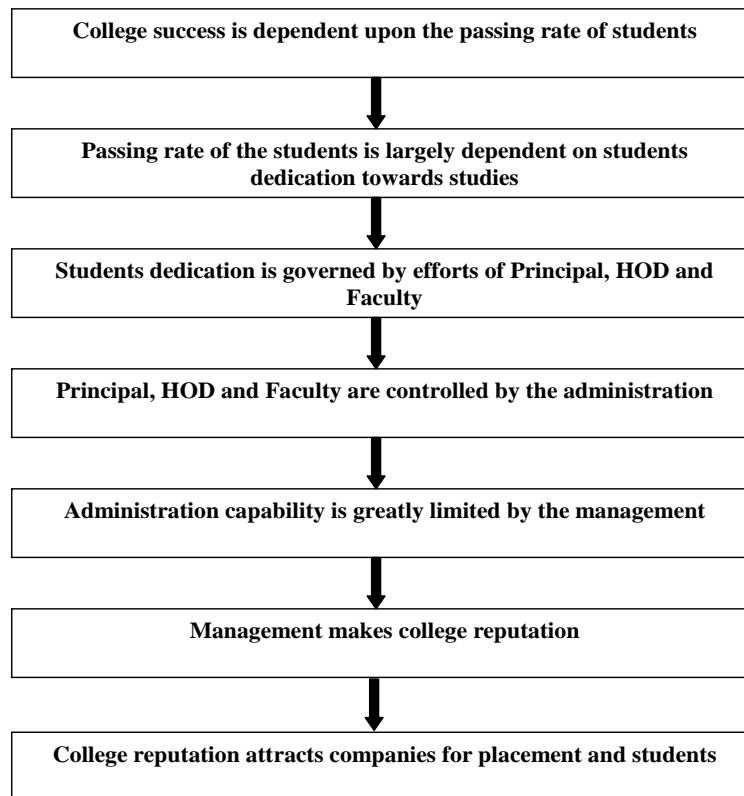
College success is dependent upon the passing rate of students

Passing rate of the students is largely dependent on students dedication towards studies

Students dedication is governed by efforts of Principal, HOD and Faculty

Principal, HOD and Faculty are controlled by the administration

Administration capability is greatly limited by the management

Management makes college reputation

College reputation attracts companies for placement and students